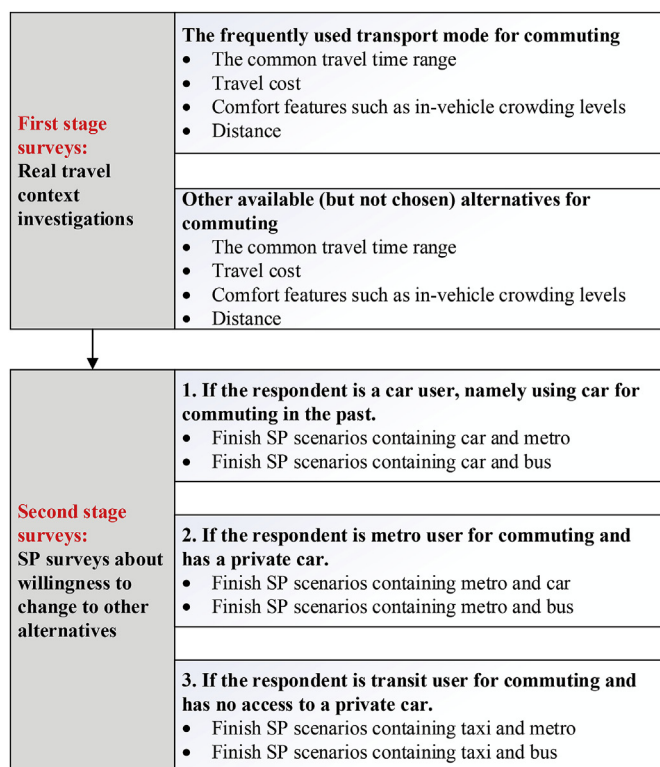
First stage surveys:
Real travel context investigations

The frequently used transport mode for commuting
- The common travel time range
- Travel cost
- Comfort features such as in-vehicle crowding levels
- Distance

Other available (but not chosen) alternatives for commuting
- The common travel time range
- Travel cost
- Comfort features such as in-vehicle crowding levels
- Distance

Second stage surveys:
SP surveys about willingness to change to other alternatives

1. If the respondent is a car user, namely using car for commuting in the past.
- Finish SP scenarios containing car and metro
- Finish SP scenarios containing car and bus

2. If the respondent is metro user for commuting and has a private car.
- Finish SP scenarios containing metro and car
- Finish SP scenarios containing metro and bus

3. If the respondent is transit user for commuting and has no access to a private car.
- Finish SP scenarios containing taxi and metro
- Finish SP scenarios containing taxi and bus